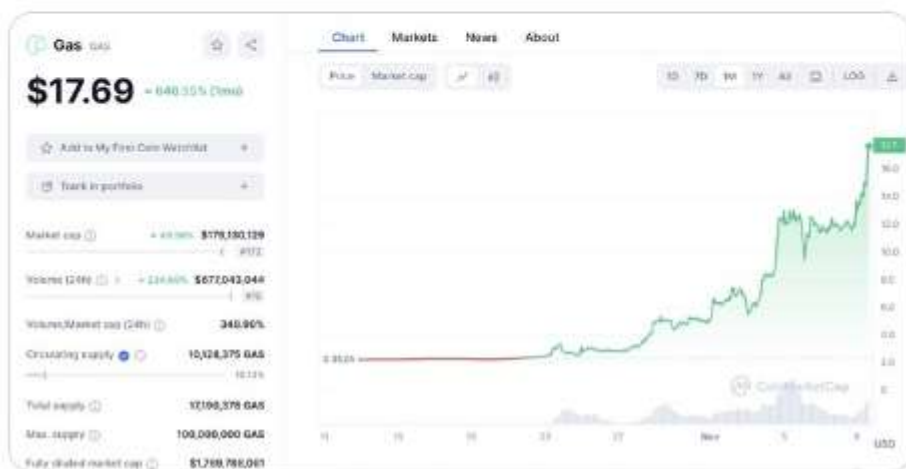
Gas GAS

$17.69 ▲ 640.55% (1mo)

Add to My First Coin Watchlist +

Track in portfolio +

Market cap ▲ 49.96% $179,190,129
#172

Volume (24h) ▲ 224.60% $677,043,044
#70

Volume/Market cap (24h) 340.96%

Circulating supply 10,128,375 GAS
10.13%

Total supply 17,190,376 GAS

Max. supply 100,000,000 GAS

Fully diluted market cap $1,769,766,061

Chart Markets News About

Price Market cap

1D 7D 1M 1Y All LOG

17.7
16.0
14.0
12.0
10.0
8.0
6.0
4.0
2.0
0

0.3533

CoinMarketCap

11 15 19 23 27 Nov 5 9

USD